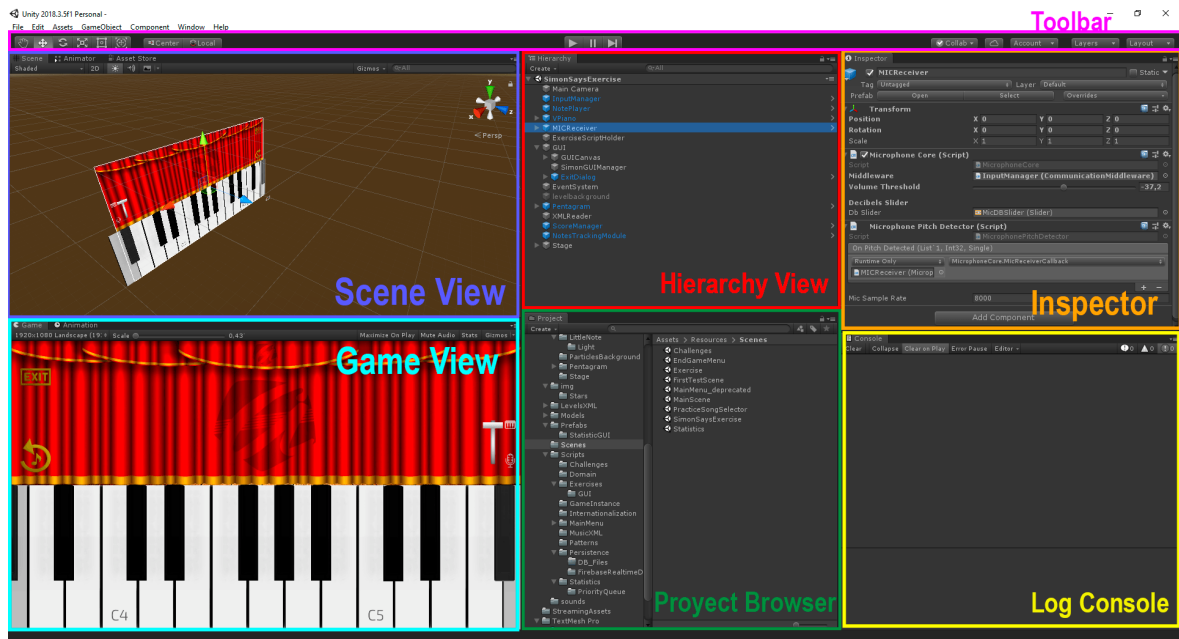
Unity 2018.3.5f1 Personal -
File Edit Assets GameObject Component Window Help
Toolbar
Center Local
Collab Account Layers Layout

Scene Animator Asset Store
Shaded 2D Gizmos All
Persp
Scene View

Game Animation
1920x1080 Landscape (19:4 Scale 0.43 Maximize On Play Mute Audio Stats Gizmos
EXIT
Game View
C4
C5

Hierarchy
Create All
SimonSaysExercise
Main Camera
InputManager
NotePlayer
VPiano
MICReceiver
ExerciseScriptHolder
GUI
GUICanvas
SimonGUIManager
ExitDialog
EventSystem
levelbackground
Pentagram
XMLReader
ScoreManager
NotesTrackingModule
Stage
Hierarchy View

Inspector
MICReceiver Static
Tag Untagged Layer Default
Prefab Open Select Overrides
Transform
Position X 0 Y 0 Z 0
Rotation X 0 Y 0 Z 0
Scale X 1 Y 1 Z 1
Microphone Core (Script)
Script MicrophoneCore
Middleware InputManager (CommunicationMiddleware)
Volume Threshold -37,2
Decibels Slider
Db Slider MicDBSlider (Slider)
Microphone Pitch Detector (Script)
Script MicrophonePitchDetector
On Pitch Detected (List`1, Int32, Single)
Runtime Only MicrophoneCore.MicReceiverCallback
MICReceiver (Microp
Mic Sample Rate 8000
Add Component
Inspector

Project
Create
LittleNote
Light
ParticlesBackground
Pentagram
Stage
img
Stars
LevelsXML
Models
Prefabs
StatisticGUI
Scenes
Scripts
Challenges
Domain
Exercises
GUI
GameInstance
Internationalization
MainMenu
MusicXML
Patterns
Persistence
DB_Files
FirebaseRealtimeD
Statistics
PriorityQueue
sounds
StreamingAssets
TextMesh Pro
Assets > Resources > Scenes
Challenges
EndGameMenu
Exercise
FirstTestScene
MainMenu_deprecated
MainScene
PracticeSongSelector
SimonSaysExercise
Statistics
Proyect Browser

Console
Clear Collapse Clear on Play Error Pause Editor
0 0 0
Log Console